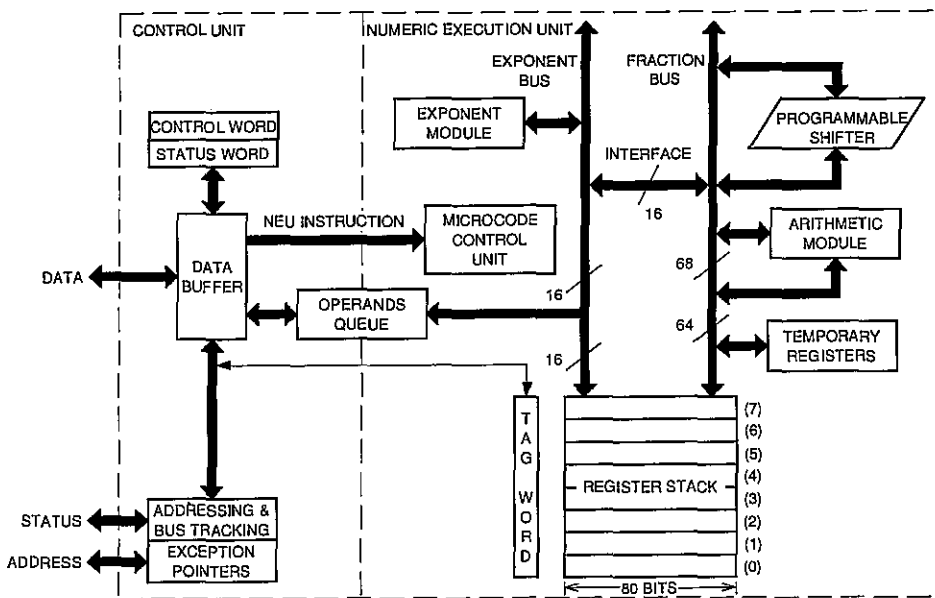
CONTROL UNIT

NUMERIC EXECUTION UNIT

EXPONENT BUS

FRACTION BUS

CONTROL WORD

STATUS WORD

EXPONENT MODULE

PROGRAMMABLE SHIFTER

INTERFACE

16

NEU INSTRUCTION

MICROCODE CONTROL UNIT

ARITHMETIC MODULE

DATA

DATA BUFFER

16

68

OPERANDS QUEUE

64

TEMPORARY REGISTERS

16

TAG WORD

(7)
(6)
(5)
(4)
REGISTER STACK
(3)
(2)
(1)
(0)

STATUS

ADDRESSING & BUS TRACKING

ADDRESS

EXCEPTION POINTERS

80 BITS